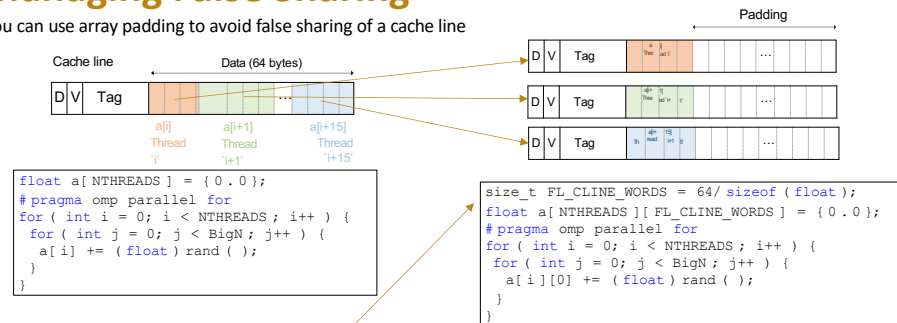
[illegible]anaging False Sharing

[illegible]ou can use array padding to avoid false sharing of a cache line

Padding

Cache line

Data (64 bytes)

D V Tag ...

a[i] Thread 'i'

a[i+1] Thread 'i+1'

a[i+15] Thread 'i+15'

D V Tag ...

D V Tag ...

D V Tag ...

```
float a[ NTHREADS ] = { 0 . 0 };
# pragma omp parallel for
for ( int i = 0; i < NTHREADS ; i++ ) {
 for ( int j = 0; j < BigN ; j++ ) {
  a[i] += ( float ) rand ( );
 }
}
```

```
size_t FL_CLINE_WORDS = 64/ sizeof ( float );
float a[ NTHREADS ][ FL_CLINE_WORDS ] = { 0 . 0 };
# pragma omp parallel for
for ( int i = 0; i < NTHREADS ; i++ ) {
 for ( int j = 0; j < BigN ; j++ ) {
  a[ i ][0] += ( float ) rand ( );
 }
}
```